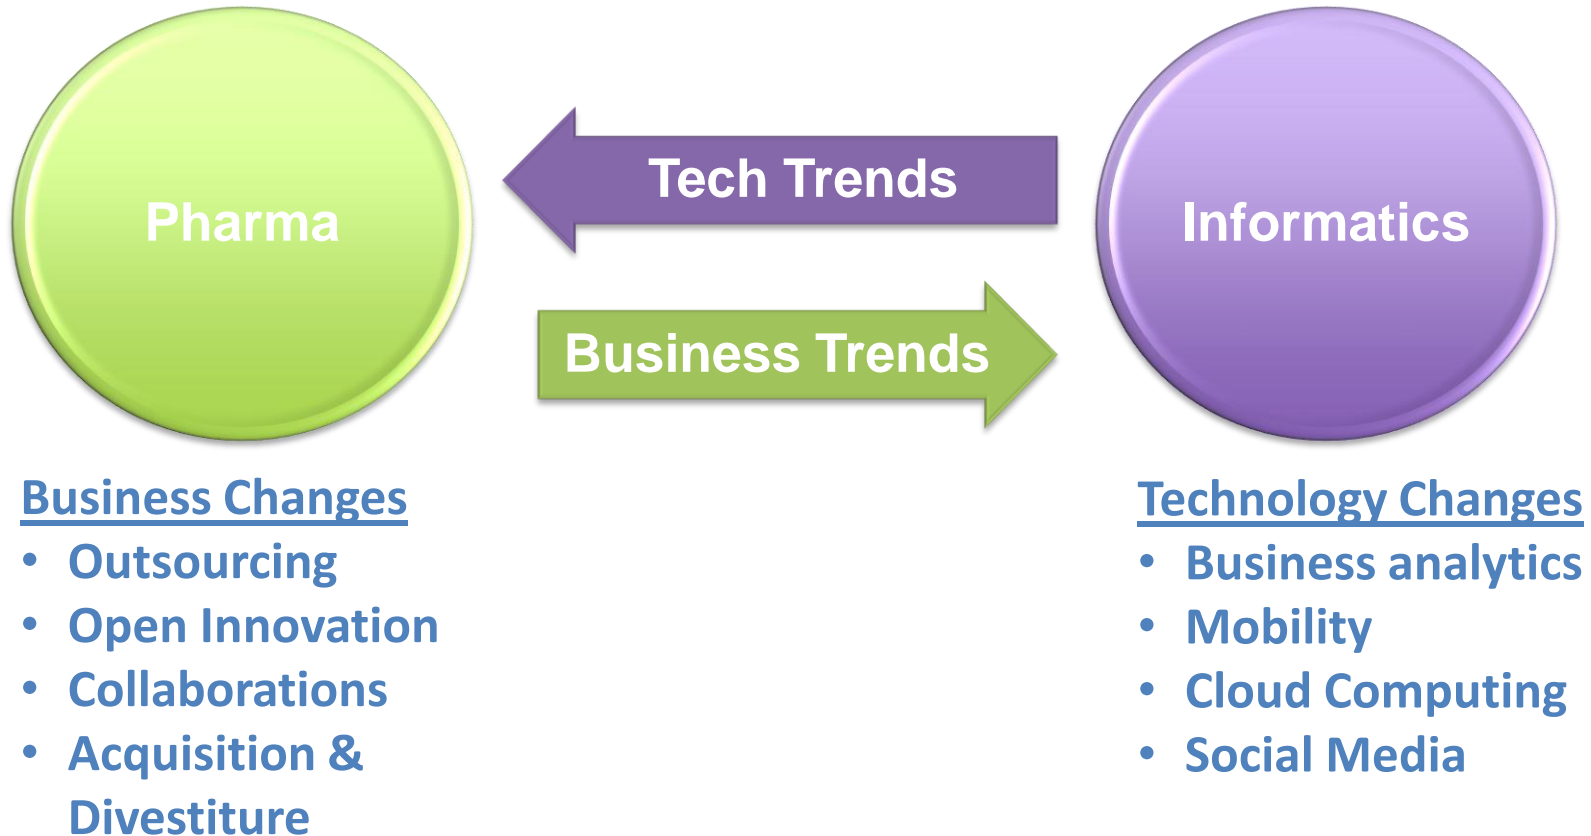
Pharma

Tech Trends

Business Trends

Informatics

Business Changes
- Outsourcing
- Open Innovation
- Collaborations
- Acquisition & Divestiture

Technology Changes
- Business analytics
- Mobility
- Cloud Computing
- Social Media